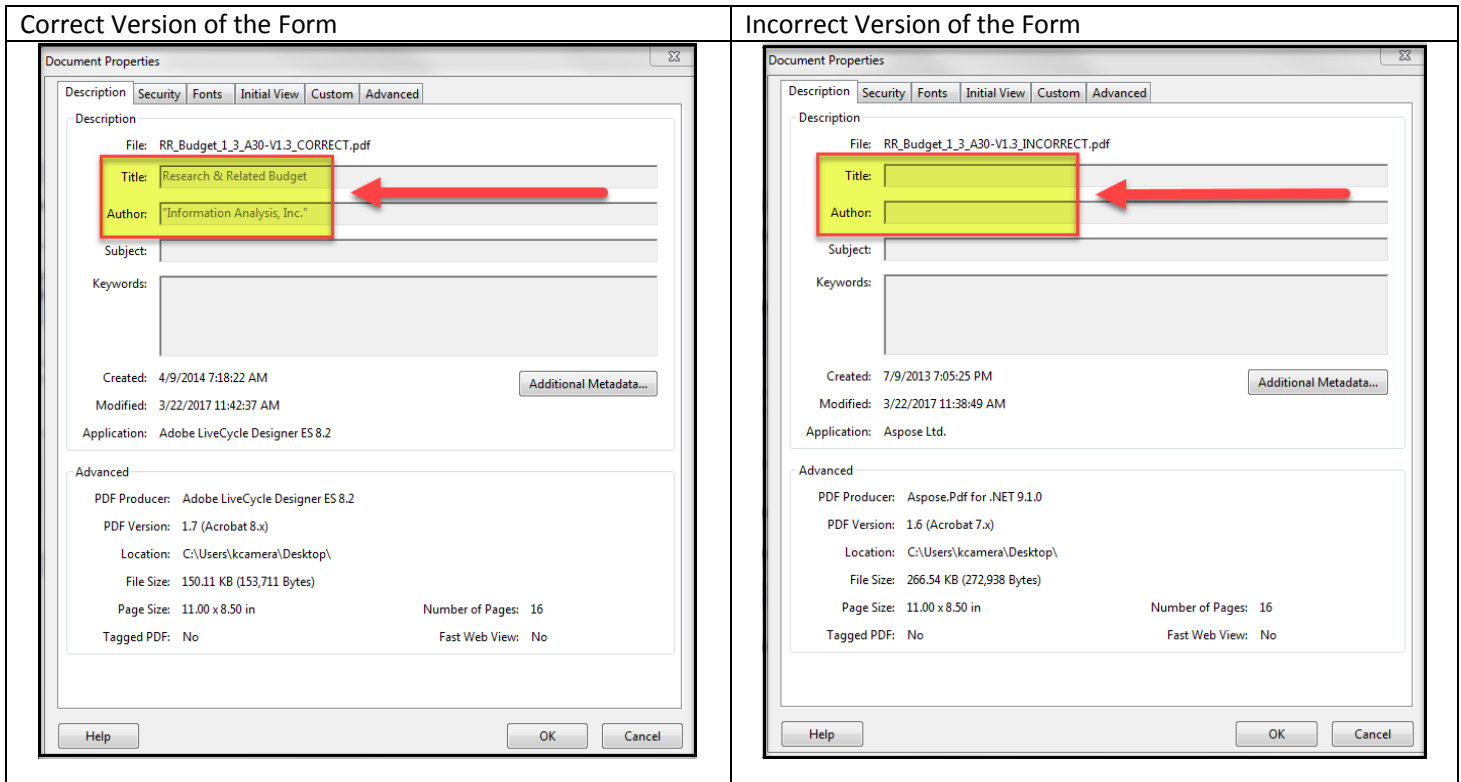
| Correct Version of the Form | Incorrect Version of the Form |
|---|---|
| Document Properties | Document Properties |

Correct Version of the Form

Document Properties

Description | Security | Fonts | Initial View | Custom | Advanced

Description

File: RR_Budget_1_3_A30-V1.3_CORRECT.pdf

Title: Research & Related Budget

Author: "Information Analysis, Inc."

Subject:

Keywords:

Created: 4/9/2014 7:18:22 AM

Modified: 3/22/2017 11:42:37 AM

Application: Adobe LiveCycle Designer ES 8.2

Additional Metadata...

Advanced

PDF Producer: Adobe LiveCycle Designer ES 8.2

PDF Version: 1.7 (Acrobat 8.x)

Location: C:\Users\kcamera\Desktop\

File Size: 150.11 KB (153,711 Bytes)

Page Size: 11.00 x 8.50 in

Number of Pages: 16

Tagged PDF: No

Fast Web View: No

Help | OK | Cancel

Incorrect Version of the Form

Document Properties

Description | Security | Fonts | Initial View | Custom | Advanced

Description

File: RR_Budget_1_3_A30-V1.3_INCORRECT.pdf

Title:

Author:

Subject:

Keywords:

Created: 7/9/2013 7:05:25 PM

Modified: 3/22/2017 11:38:49 AM

Application: Aspose Ltd.

Additional Metadata...

Advanced

PDF Producer: Aspose.Pdf for .NET 9.1.0

PDF Version: 1.6 (Acrobat 7.x)

Location: C:\Users\kcamera\Desktop\

File Size: 266.54 KB (272,938 Bytes)

Page Size: 11.00 x 8.50 in

Number of Pages: 16

Tagged PDF: No

Fast Web View: No

Help | OK | Cancel